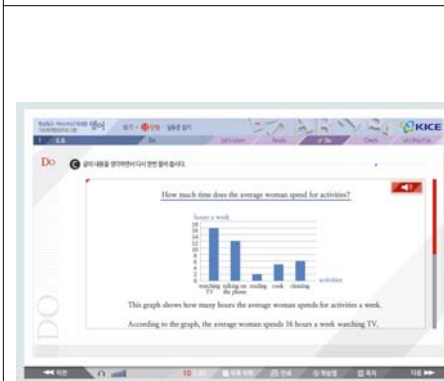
영어

KICE

Do

How much time does the average woman spend for activities?

hours a week

18
16
14
12
10
8
6
4
2
0

watching TV
talking on the phone
reading
cook
cleaning

activities

This graph shows how many hours the average woman spends for activities a week.

According to the graph, the average woman spends 16 hours a week watching TV.

10